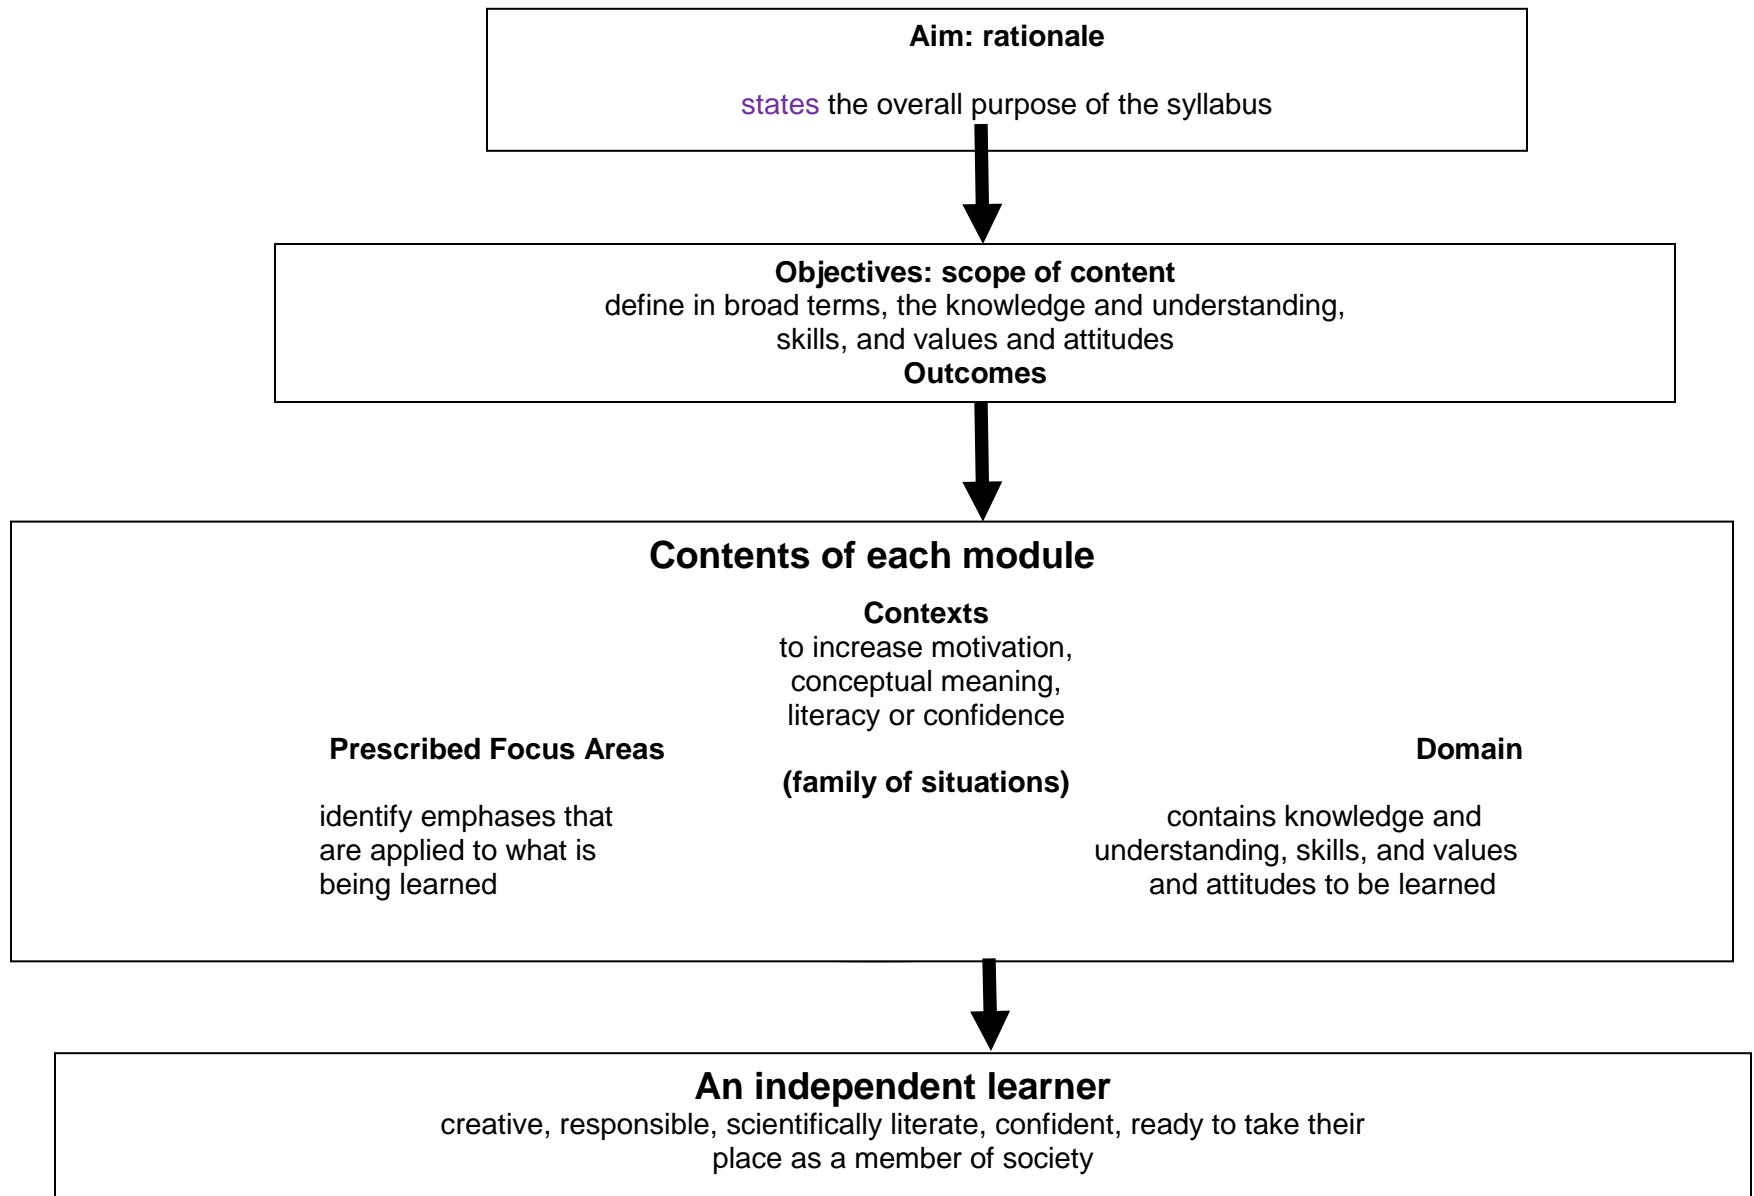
**Aim: rationale**

states the overall purpose of the syllabus

**Objectives: scope of content**
define in broad terms, the knowledge and understanding, skills, and values and attitudes
**Outcomes**

**Contents of each module**

**Contexts**
to increase motivation, conceptual meaning, literacy or confidence
**(family of situations)**

**Prescribed Focus Areas**

identify emphases that are applied to what is being learned

**Domain**

contains knowledge and understanding, skills, and values and attitudes to be learned

**An independent learner**
creative, responsible, scientifically literate, confident, ready to take their place as a member of society